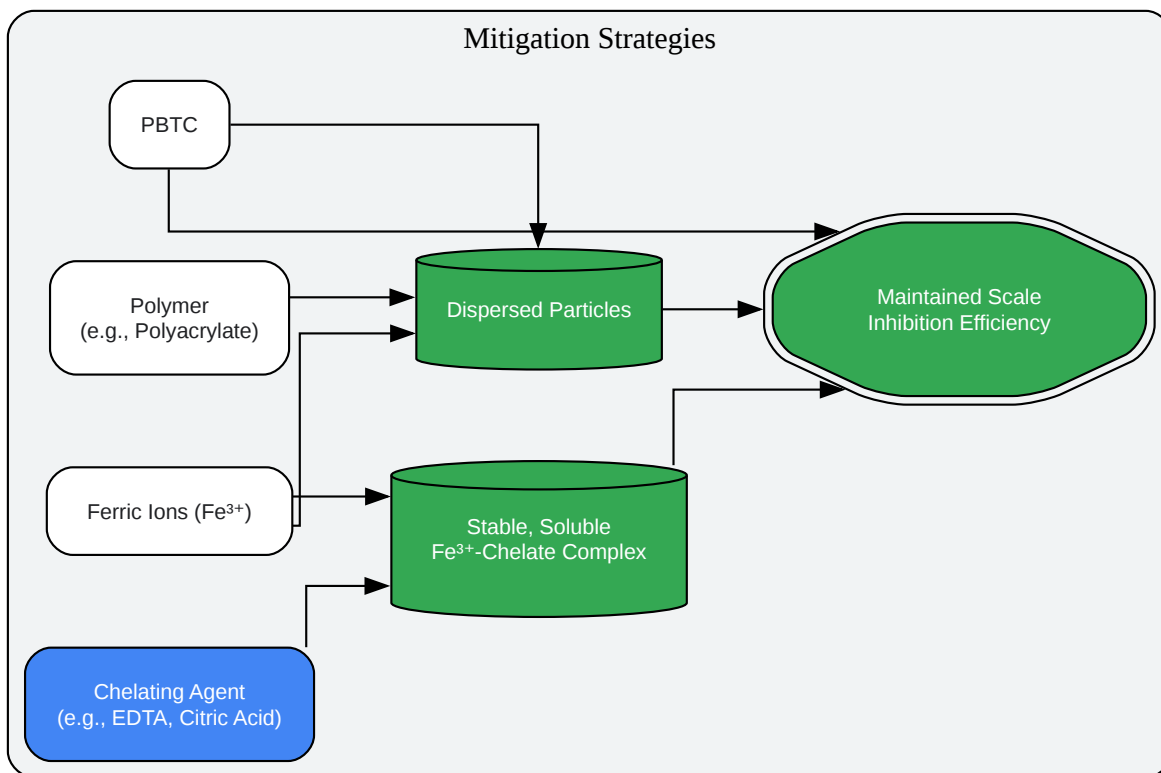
Mitigation Strategies

PBTC

Polymer
(e.g., Polyacrylate)

Dispersed Particles

Maintained Scale
Inhibition Efficiency

Ferric Ions ($Fe^{3+}$)

Stable, Soluble
$Fe^{3+}$-Chelate Complex

Chelating Agent
(e.g., EDTA, Citric Acid)